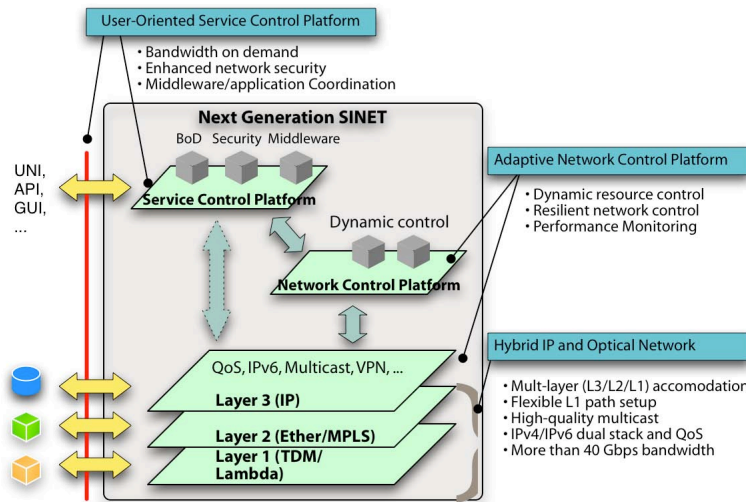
User-Oriented Service Control Platform

• Bandwidth on demand
• Enhanced network security
• Middleware/application Coordination

Next Generation SINET

BoD Security Middleware

UNI,
API,
GUI,
...

Service Control Platform

Adaptive Network Control Platform

• Dynamic resource control
• Resilient network control
• Performance Monitoring

Dynamic control

Network Control Platform

Hybrid IP and Optical Network

QoS, IPv6, Multicast, VPN, ...

Layer 3 (IP)

Layer 2 (Ether/MPLS)

Layer 1 (TDM/ Lambda)

• Mult-layer (L3/L2/L1) accomodation
• Flexible L1 path setup
• High-quality multicast
• IPv4/IPv6 dual stack and QoS
• More than 40 Gbps bandwidth